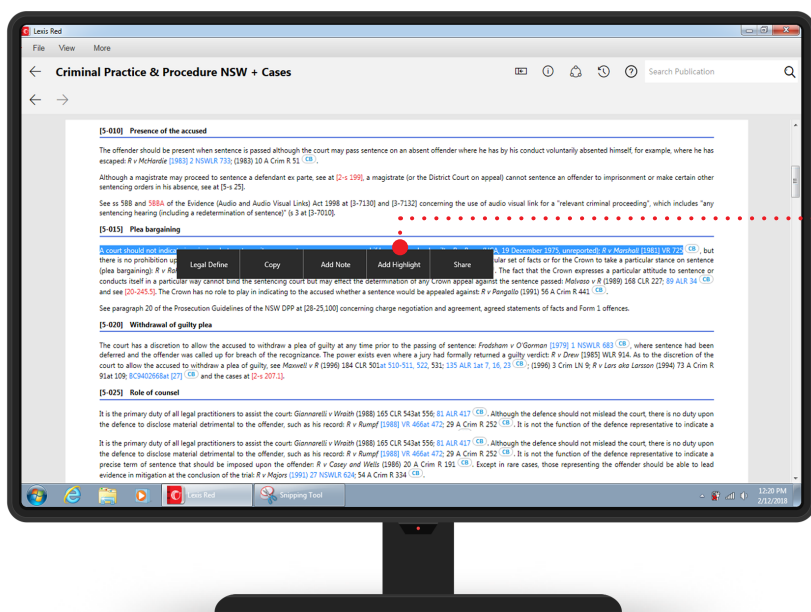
Lexis Red

File View More

Criminal Practice & Procedure NSW + Cases

Search Publication

[5-010] Presence of the accused

The offender should be present when sentence is passed although the court may pass sentence on an absent offender where he has by his conduct voluntarily absented himself, for example, where he has escaped: R v McHardie [1983] 2 NSWLR 733; (1983) 10 A Crim R 51 CB.

Although a magistrate may proceed to sentence a defendant ex parte, see at [2-s 199], a magistrate (or the District Court on appeal) cannot sentence an offender to imprisonment or make certain other sentencing orders in his absence, see at [5-s 25].

See ss 5BB and 5BBA of the Evidence (Audio and Audio Visual Links) Act 1998 at [3-7130] and [3-7132] concerning the use of audio visual link for a "relevant criminal proceeding", which includes "any sentencing hearing (including a redetermination of sentence)" (s 3 at [3-7010].

[5-015] Plea bargaining

A court should not indica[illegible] 19 December 1975, unreported): R v Marshall [1981] VR 725 CB, but there is no prohibition up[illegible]ular set of facts or for the Crown to take a particular stance on sentence (plea bargaining): R v Ro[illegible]. The fact that the Crown expresses a particular attitude to sentence or conducts itself in a particular way cannot bind the sentencing court but may effect the determination of any Crown appeal against the sentence passed: Malvaso v R (1989) 168 CLR 227; 89 ALR 34 CB and see [20-245.5]. The Crown has no role to play in indicating to the accused whether a sentence would be appealed against: R v Pongallo (1991) 56 A Crim R 441 CB.

Legal Define Copy Add Note Add Highlight Share

See paragraph 20 of the Prosecution Guidelines of the NSW DPP at [28-25,100] concerning charge negotiation and agreement, agreed statements of facts and Form 1 offences.

[5-020] Withdrawal of guilty plea

The court has a discretion to allow the accused to withdraw a plea of guilty at any time prior to the passing of sentence: Fradsham v O'Gorman [1979] 1 NSWLR 683 CB, where sentence had been deferred and the offender was called up for breach of the recognizance. The power exists even where a jury had formally returned a guilty verdict: R v Drew [1985] WLR 914. As to the discretion of the court to allow the accused to withdraw a plea of guilty, see Maxwell v R (1996) 184 CLR 501at 510-511, 522, 531; 135 ALR 1at 7, 16, 23 CB; (1996) 3 Crim LN 9; R v Lars aka Larsson (1994) 73 A Crim R 91at 109; BC9402868at [27] CB and the cases at [2-s 207.1].

[5-025] Role of counsel

It is the primary duty of all legal practitioners to assist the court: Giannarelli v Wraith (1988) 165 CLR 543at 556; 81 ALR 417 CB. Although the defence should not mislead the court, there is no duty upon the defence to disclose material detrimental to the offender, such as his record: R v Rumpf [1988] VR 466at 472; 29 A Crim R 252 CB. It is not the function of the defence representative to indicate a

It is the primary duty of all legal practitioners to assist the court: Giannarelli v Wraith (1988) 165 CLR 543at 556; 81 ALR 417 CB. Although the defence should not mislead the court, there is no duty upon the defence to disclose material detrimental to the offender, such as his record: R v Rumpf [1988] VR 466at 472; 29 A Crim R 252 CB. It is not the function of the defence representative to indicate a precise term of sentence that should be imposed upon the offender: R v Casey and Wells (1986) 20 A Crim R 191 CB. Except in rare cases, those representing the offender should be able to lead evidence in mitigation at the conclusion of the trial: R v Majors (1991) 27 NSWLR 624; 54 A Crim R 334 CB.

Lexis Red Snipping Tool

12:20 PM
2/12/2018